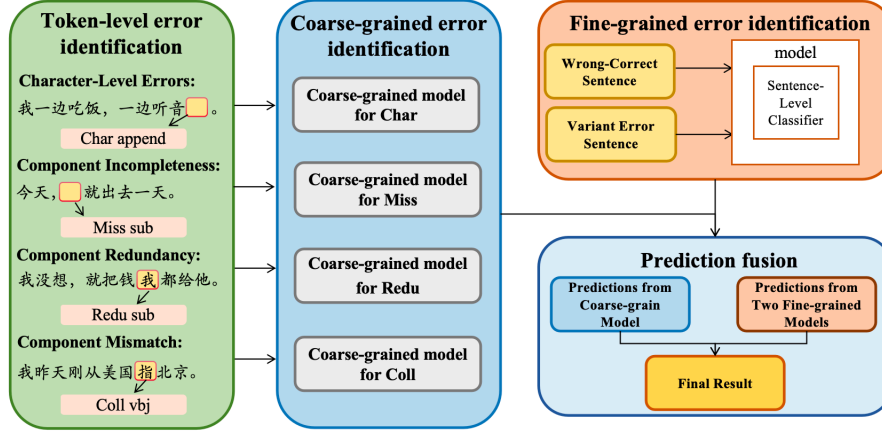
Token-level error identification

Character-Level Errors:
我一边吃饭，一边听音 。
Char append

Component Incompleteness:
今天， 就出去一天。
Miss sub

Component Redundancy:
我没想，就把钱我都给他。
Redu sub

Component Mismatch:
我昨天刚从美国指北京。
Coll vbj

Coarse-grained error identification

Coarse-grained model for Char

Coarse-grained model for Miss

Coarse-grained model for Redu

Coarse-grained model for Coll

Fine-grained error identification

Wrong-Correct Sentence

Variant Error Sentence

model

Sentence-Level Classifier

Prediction fusion

Predictions from Coarse-grain Model

Predictions from Two Fine-grained Models

Final Result